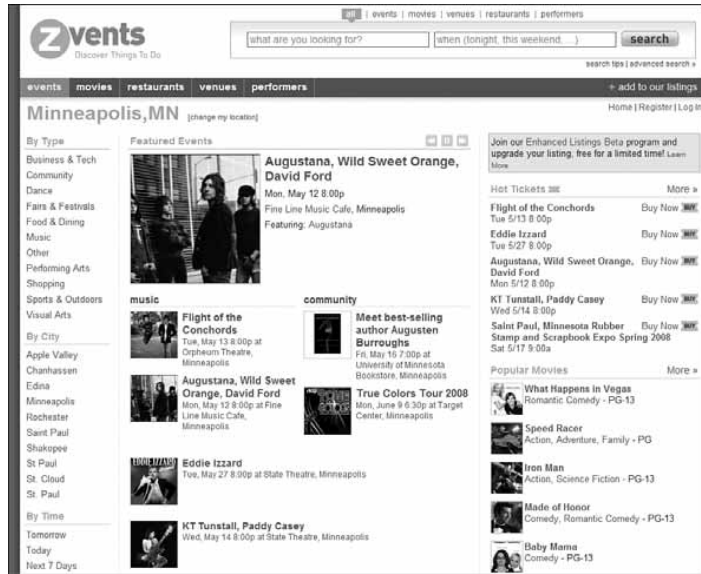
all | events | movies | venues | restaurants | performers

Zvents
Discover Things To Do

what are you looking for? | when (tonight, this weekend, ...) | search

search tips | advanced search »

events | movies | restaurants | venues | performers | + add to our listings

Minneapolis, MN [change my location]

Home | Register | Log In

By Type
Business & Tech
Community
Dance
Fairs & Festivals
Food & Dining
Music
Other
Performing Arts
Shopping
Sports & Outdoors
Visual Arts

By City
Apple Valley
Chanhassen
Edina
Minneapolis
Rochester
Saint Paul
Shakopee
St Paul
St. Cloud
St. Paul

By Time
Tomorrow
Today
Next 7 Days

Featured Events

Augustana, Wild Sweet Orange, David Ford
Mon, May 12 8:00p
Fine Line Music Cafe, Minneapolis
Featuring: Augustana

music

Flight of the Conchords
Tue, May 13 8:00p at Orpheum Theatre, Minneapolis

Augustana, Wild Sweet Orange, David Ford
Mon, May 12 8:00p at Fine Line Music Cafe, Minneapolis

community

Meet best-selling author Augusten Burroughs
Fri, May 16 7:00p at University of Minnesota Bookstore, Minneapolis

True Colors Tour 2008
Mon, June 9 6:30p at Target Center, Minneapolis

EDDIE IZZARD
Eddie Izzard
Tue, May 27 8:00p at State Theatre, Minneapolis

KT Tunstall, Paddy Casey
Wed, May 14 8:00p at State Theatre, Minneapolis

Join our Enhanced Listings Beta program and upgrade your listing, free for a limited time! Learn More

Hot Tickets | More »

Flight of the Conchords
Tue 5/13 8:00p | Buy Now BUY

Eddie Izzard
Tue 5/27 8:00p | Buy Now BUY

Augustana, Wild Sweet Orange, David Ford
Mon 5/12 8:00p | Buy Now BUY

KT Tunstall, Paddy Casey
Wed 5/14 8:00p | Buy Now BUY

Saint Paul, Minnesota Rubber Stamp and Scrapbook Expo Spring 2008
Sat 5/17 9:00a | Buy Now BUY

Popular Movies | More »

What Happens in Vegas
Romantic Comedy - PG-13

Speed Racer
Action, Adventure, Family - PG

Iron Man
Action, Science Fiction - PG-13

Made of Honor
Comedy, Romantic Comedy - PG-13

Baby Mama
Comedy - PG-13